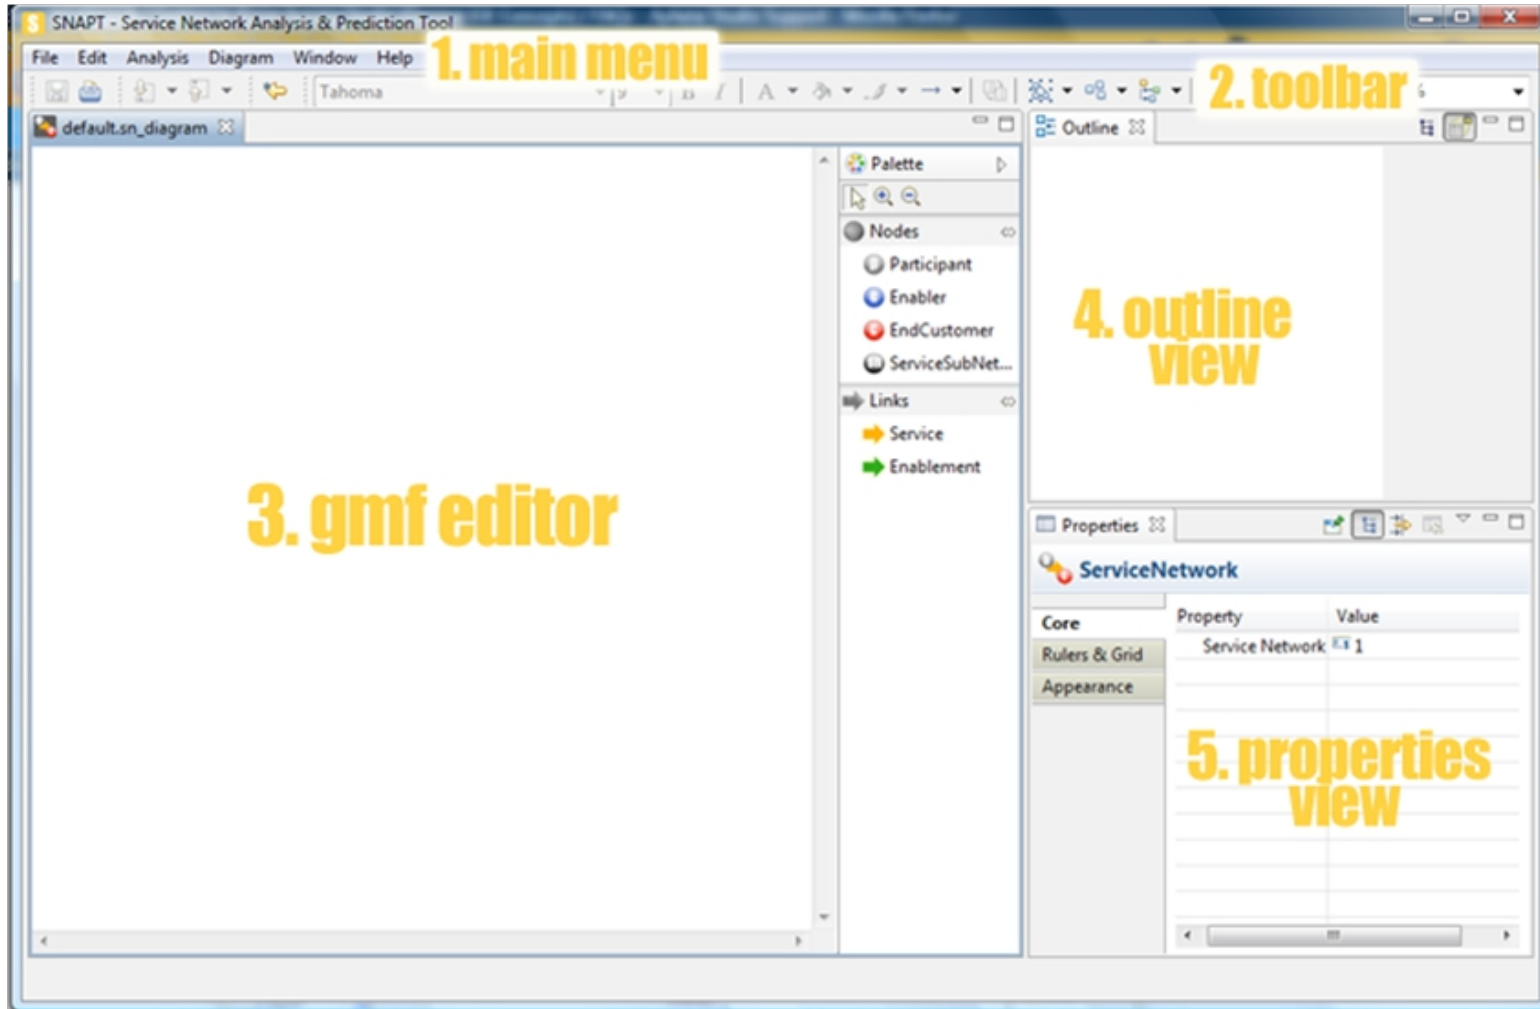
SNAPT - Service Network Analysis & Prediction Tool

File Edit Analysis Diagram Window Help

1. main menu

Tahoma

2. toolbar

default.sn_diagram

Outline

Palette

Nodes

Participant

Enabler

EndCustomer

ServiceSubNet...

Links

Service

Enablement

4. outline view

3. gmf editor

Properties

ServiceNetwork

Core

Rulers & Grid

Appearance

| Property | Value |
|---|---|
| Service Network | 1 |

5. properties view